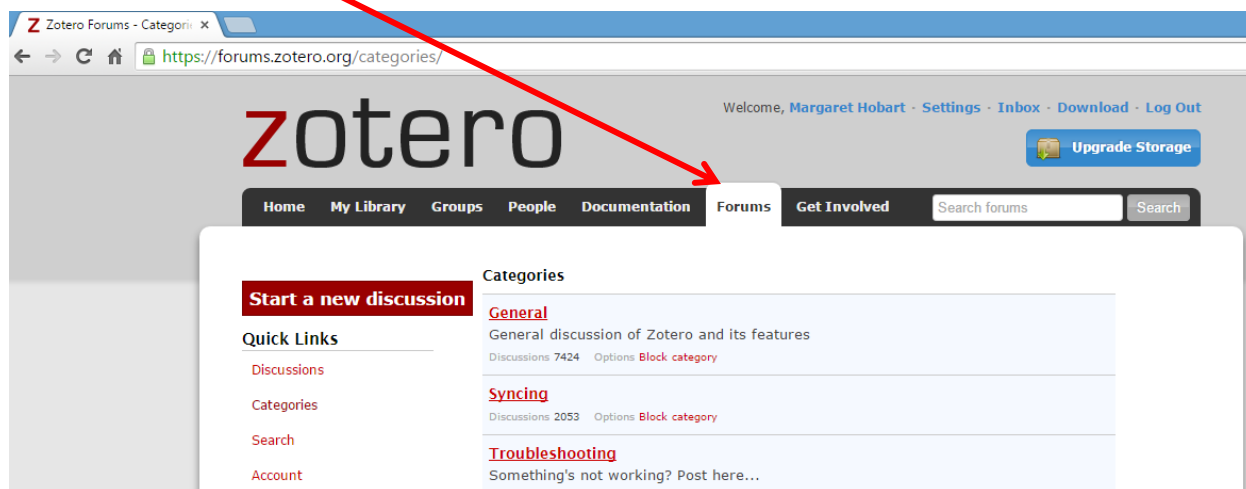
Z Zotero Forums - Categori ×

https://forums.zotero.org/categories/

zotero

Welcome, Margaret Hobart · Settings · Inbox · Download · Log Out

Upgrade Storage

Home My Library Groups People Documentation Forums Get Involved

Search forums Search

Start a new discussion

Quick Links

Discussions

Categories

Search

Account

Categories

General

General discussion of Zotero and its features

Discussions 7424 Options Block category

Syncing

Discussions 2053 Options Block category

Troubleshooting

Something's not working? Post here...